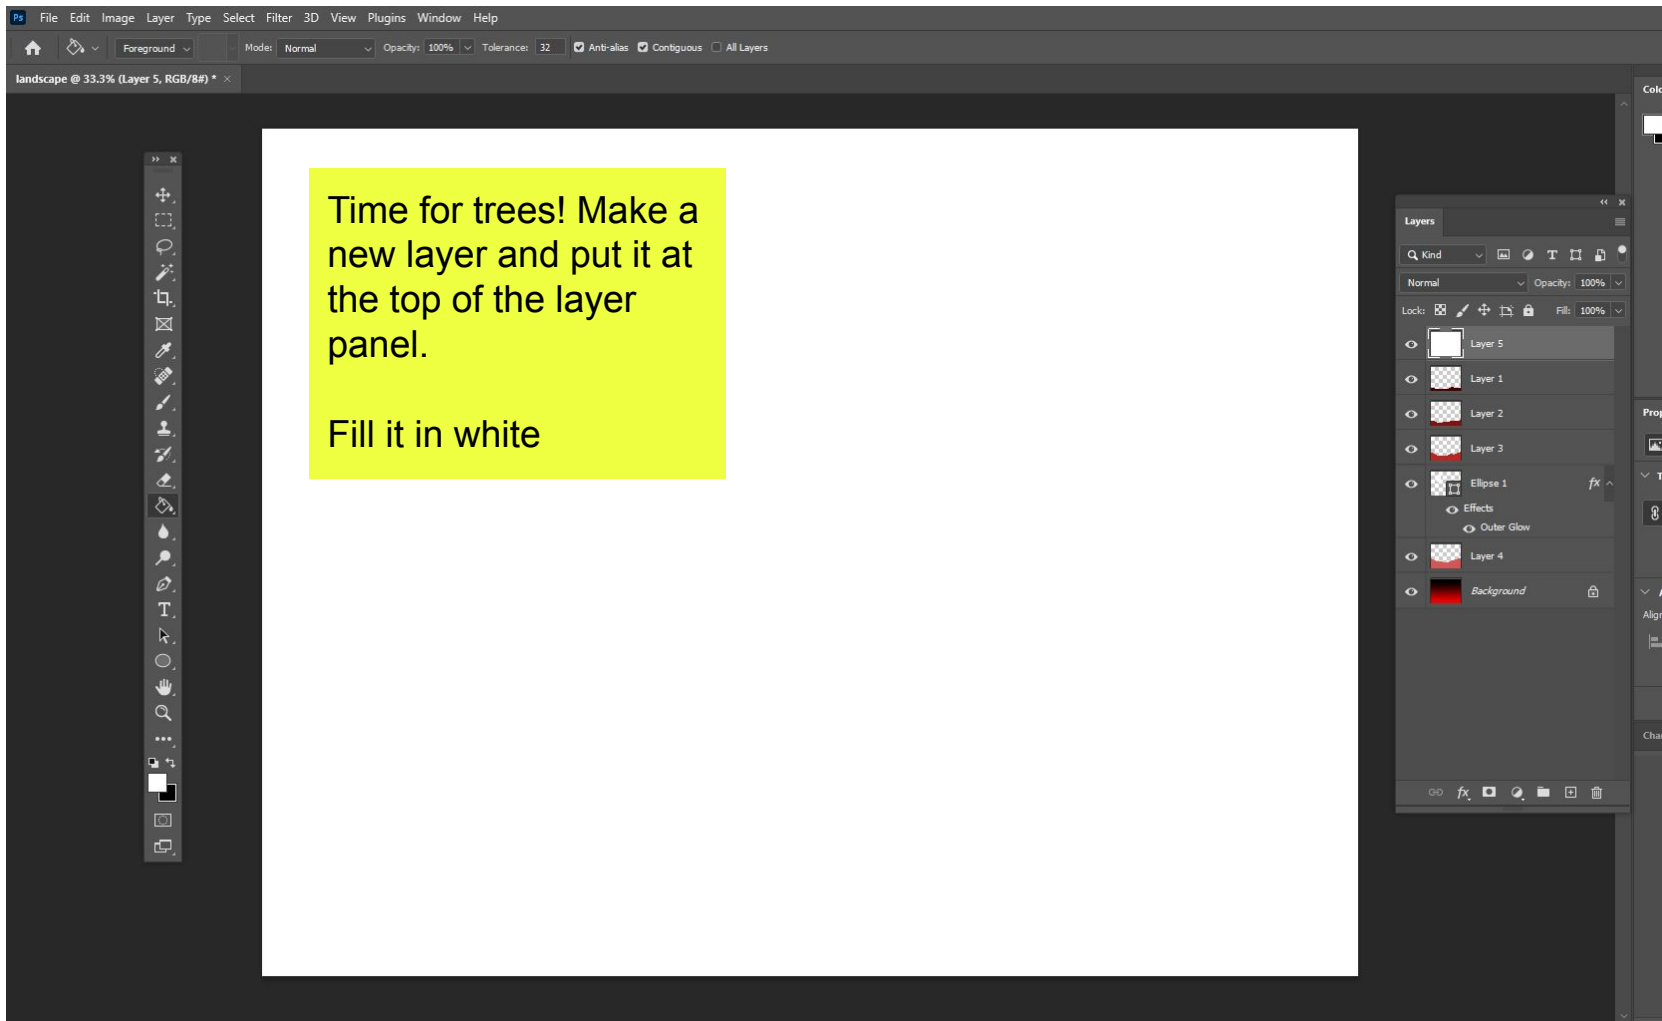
Ps File Edit Image Layer Type Select Filter 3D View Plugins Window Help

Foreground Mode: Normal Opacity: 100% Tolerance: 32 Anti-alias Contiguous All Layers

landscape @ 33.3% (Layer 5, RGB/8#) * ×

Time for trees! Make a new layer and put it at the top of the layer panel.

Fill it in white

Layers

Kind

Normal Opacity: 100%

Lock: Fill: 100%

Layer 5

Layer 1

Layer 2

Layer 3

Ellipse 1 fx

Effects

Outer Glow

Layer 4

Background

Colo

Prop

Align

Cha